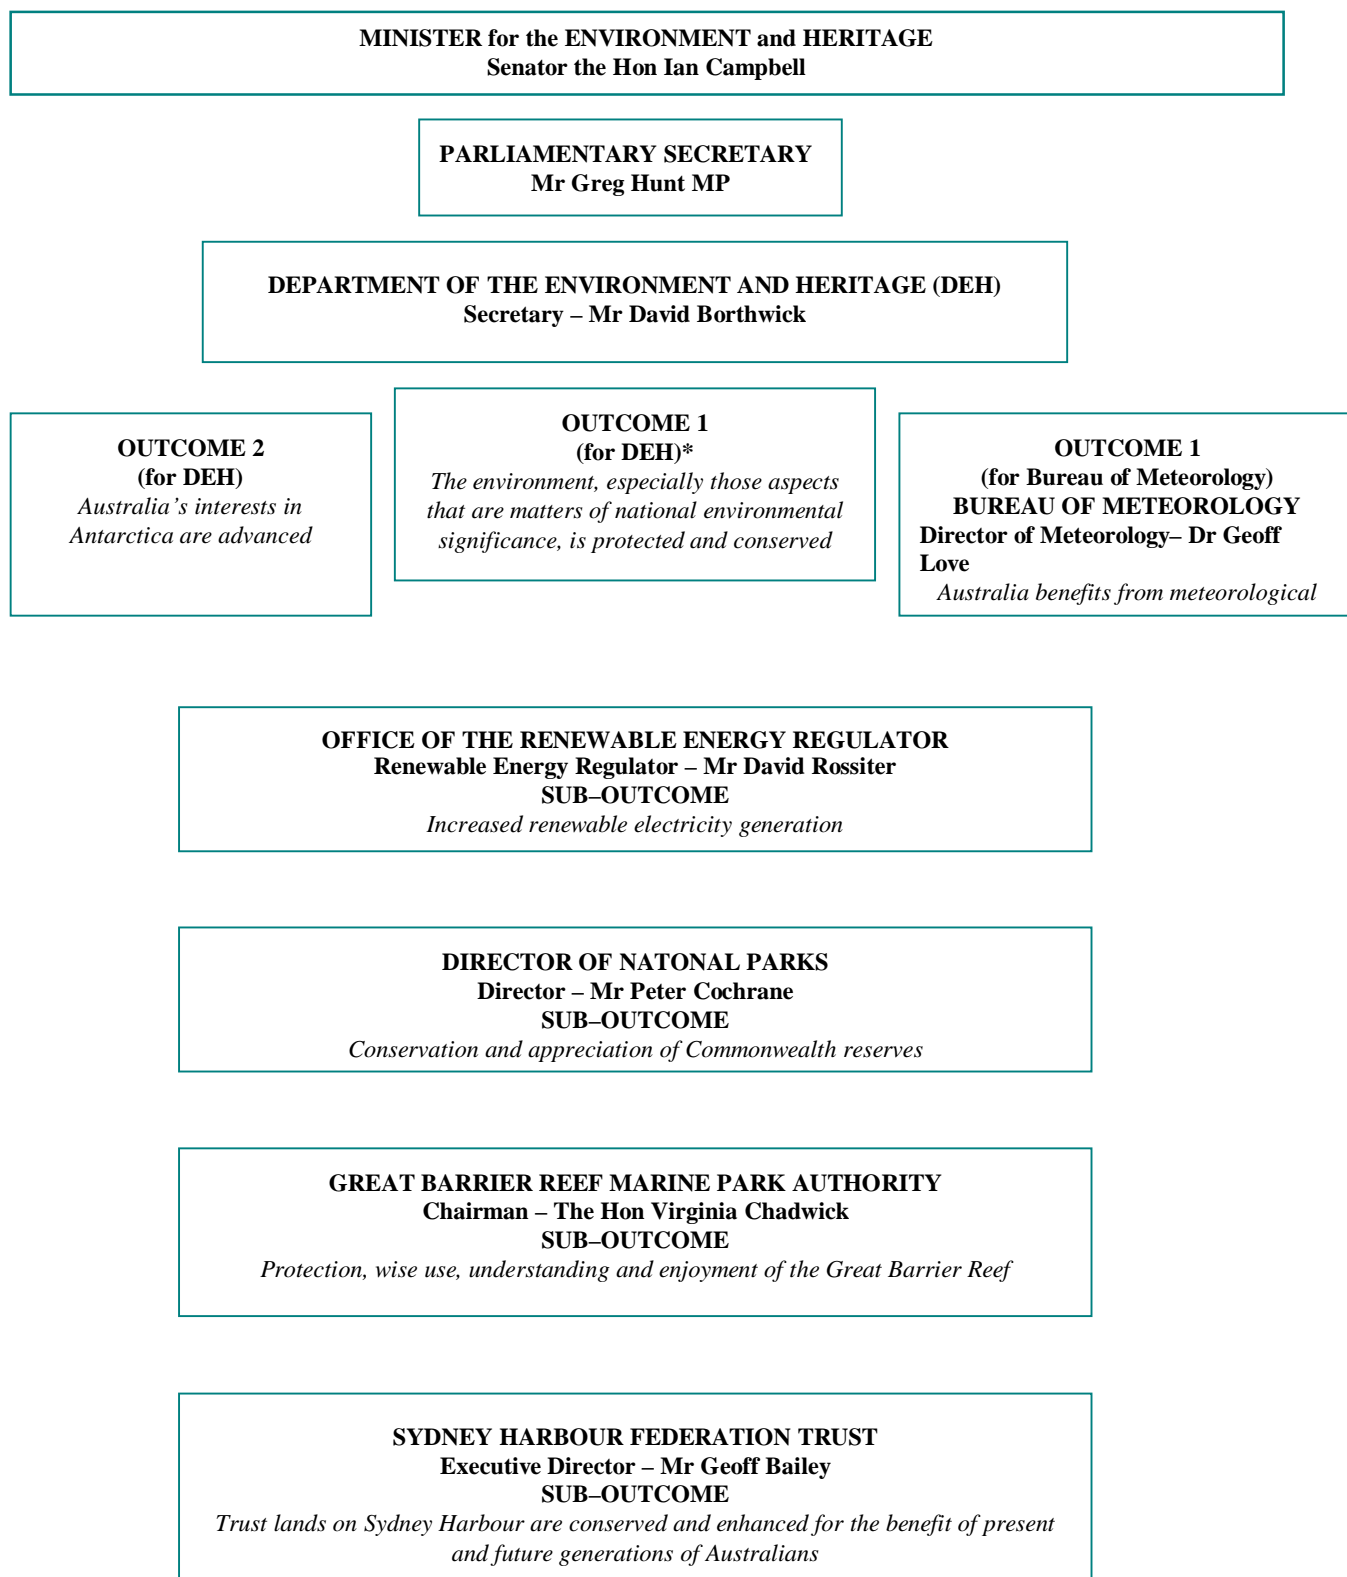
MINISTER for the ENVIRONMENT and HERITAGE
Senator the Hon Ian Campbell

PARLIAMENTARY SECRETARY
Mr Greg Hunt MP

DEPARTMENT OF THE ENVIRONMENT AND HERITAGE (DEH)
Secretary – Mr David Borthwick

OUTCOME 2
(for DEH)
Australia's interests in Antarctica are advanced

OUTCOME 1
(for DEH)*
The environment, especially those aspects that are matters of national environmental significance, is protected and conserved

OUTCOME 1
(for Bureau of Meteorology)
BUREAU OF METEOROLOGY
Director of Meteorology– Dr Geoff Love
Australia benefits from meteorological

OFFICE OF THE RENEWABLE ENERGY REGULATOR
Renewable Energy Regulator – Mr David Rossiter
SUB–OUTCOME
Increased renewable electricity generation

DIRECTOR OF NATONAL PARKS
Director – Mr Peter Cochrane
SUB–OUTCOME
Conservation and appreciation of Commonwealth reserves

GREAT BARRIER REEF MARINE PARK AUTHORITY
Chairman – The Hon Virginia Chadwick
SUB–OUTCOME
Protection, wise use, understanding and enjoyment of the Great Barrier Reef

SYDNEY HARBOUR FEDERATION TRUST
Executive Director – Mr Geoff Bailey
SUB–OUTCOME
Trust lands on Sydney Harbour are conserved and enhanced for the benefit of present and future generations of Australians